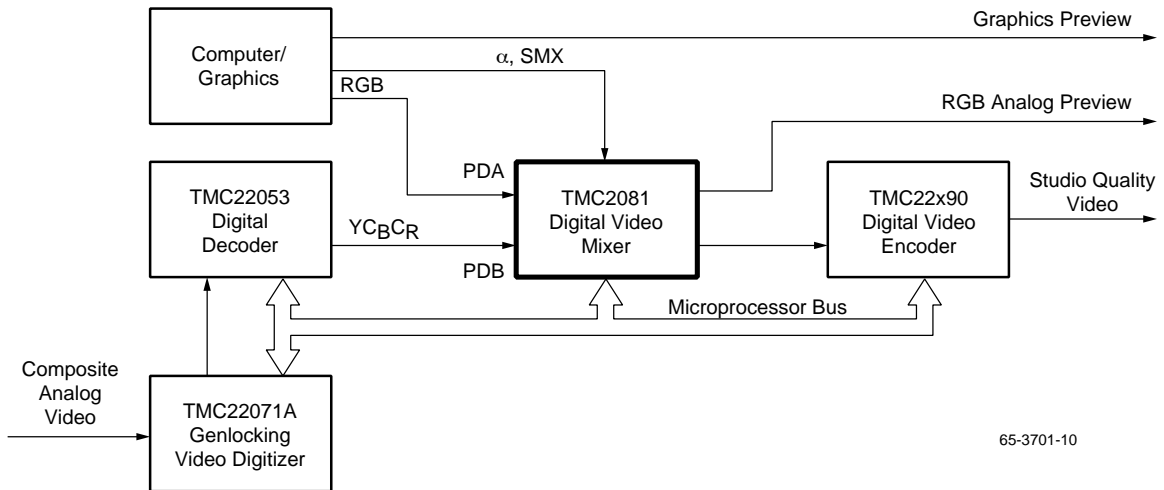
Graphics Preview

Computer/ Graphics

α, SMX

RGB

RGB Analog Preview

TMC22053 Digital Decoder

PDA

TMC2081 Digital Video Mixer

TMC22x90 Digital Video Encoder

Studio Quality Video

$YC_BC_R$

PDB

Microprocessor Bus

Composite Analog Video

TMC22071A Genlocking Video Digitizer

65-3701-10